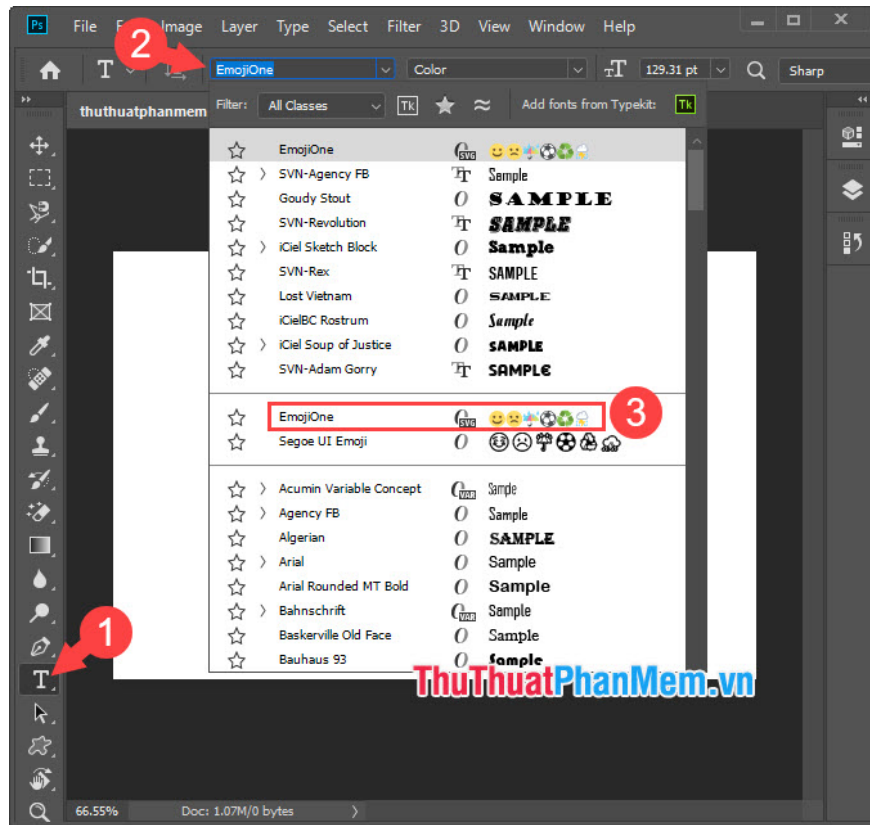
Ps File Edit Image Layer Type Select Filter 3D View Window Help

2

EmojiOne Color 129.31 pt Sharp

thuthuatphanmem

Filter: All Classes Tk Add fonts from Typekit: Tk

EmojiOne SVG 😃😟🌴⚽♻️🌧️
SVN-Agency FB Sample
Goudy Stout SAMPLE
SVN-Revolution SAMPLE
iCiel Sketch Block Sample
SVN-Rex SAMPLE
Lost Vietnam SAMPLE
iCielBC Rostrum Sample
iCiel Soup of Justice SAMPLE
SVN-Adam Gorry SAMPLE

EmojiOne SVG 😃😟🌴⚽♻️🌧️
Segoe UI Emoji 😃😟🌴⚽♻️🌧️

3

Acumin Variable Concept VAR Sample
Agency FB Sample
Algerian SAMPLE
Arial Sample
Arial Rounded MT Bold Sample
Bahnschrift SVG Sample
Baskerville Old Face Sample
Bauhaus 93 Sample

1

ThuThuatPhanMem.vn

66.55% Doc: 1.07M/0 bytes